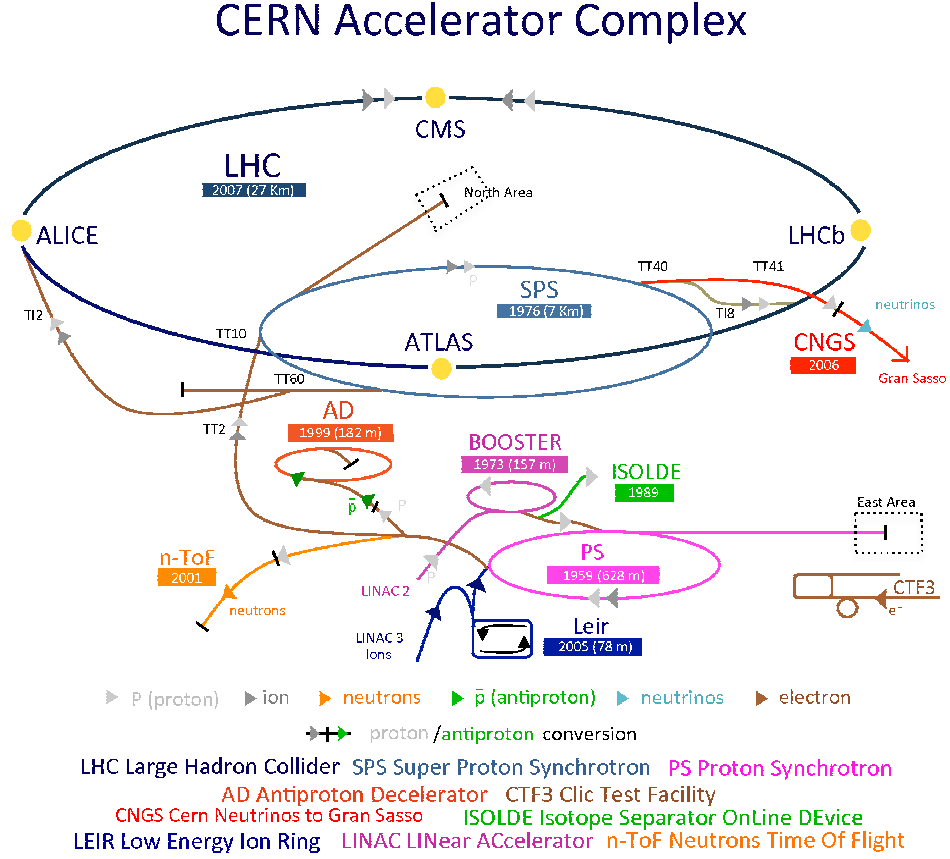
CERN Accelerator Complex

CMS

LHC
2007 (27 Km)

North Area

ALICE

LHCb

TT40 TT41

P

SPS
1976 (7 Km)

neutrinos

TI2

TI8

TT10

ATLAS

CNGS
2006

Gran Sasso

TT60

AD
1999 (182 m)

TT2

BOOSTER
1972 (157 m)

ISOLDE
1989

$\bar{p}$ P

East Area

n-ToF
2001

P

PS
1959 (628 m)

LINAC 2

CTF3
e⁻

neutrons

LINAC 3
Ions

Leir
2005 (78 m)

P (proton) ion neutrons $\bar{p}$ (antiproton) neutrinos electron

proton/antiproton conversion

LHC Large Hadron Collider SPS Super Proton Synchrotron PS Proton Synchrotron
AD Antiproton Decelerator CTF3 Clic Test Facility
CNGS Cern Neutrinos to Gran Sasso ISOLDE Isotope Separator OnLine DEvice
LEIR Low Energy Ion Ring LINAC LINear ACcelerator n-ToF Neutrons Time Of Flight